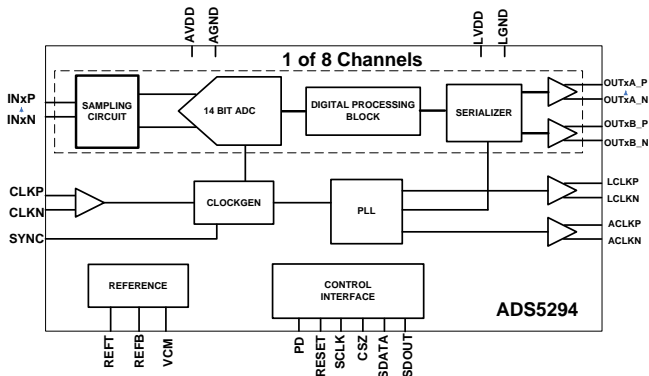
AVDD
AGND
LVDD
LGND

1 of 8 Channels

INxP
INxN
SAMPLING CIRCUIT
14 BIT ADC
DIGITAL PROCESSING BLOCK
SERIALIZER
OUTxA_P
OUTxA_N
OUTxB_P
OUTxB_N

CLKP
CLKN
CLOCKGEN
PLL
LCLKP
LCLKN
SYNC
ACLKP
ACLKN

REFERENCE
CONTROL INTERFACE
ADS5294

REFT
REFB
VCM
PD
RESET
SCLK
CSZ
SDATA
SDOUT